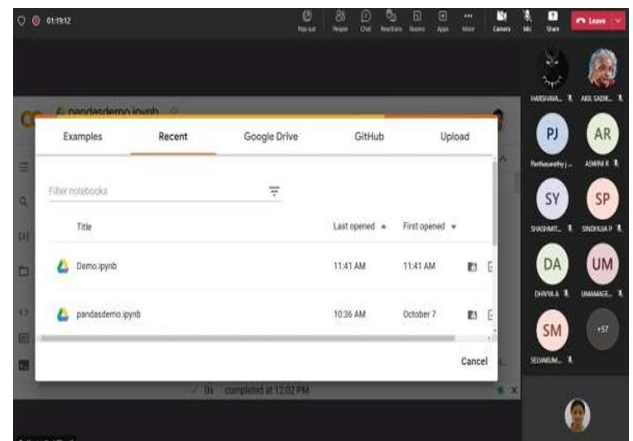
01:19:12

Pop out People Chat Reactions Rooms Apps More Camera Mic Share Leave

pandasdemo.ipynb

Examples Recent Google Drive GitHub Upload

Filter notebooks

| Title | Last opened | First opened |
|---|---|---|
| Demo.ipynb | 11:41 AM | 11:41 AM |
| pandasdemo.ipynb | 10:36 AM | October 7 |

Cancel

0s completed at 12:02 PM

HARSHAVA... AKIL SADIK...
PJ Parthasarathy J... AR ASWINI R
SY SHASHMIT... SP SINDHUJA P
DA DHIVYA A UM UMAMAGE...
SM SELVAKUM... +57